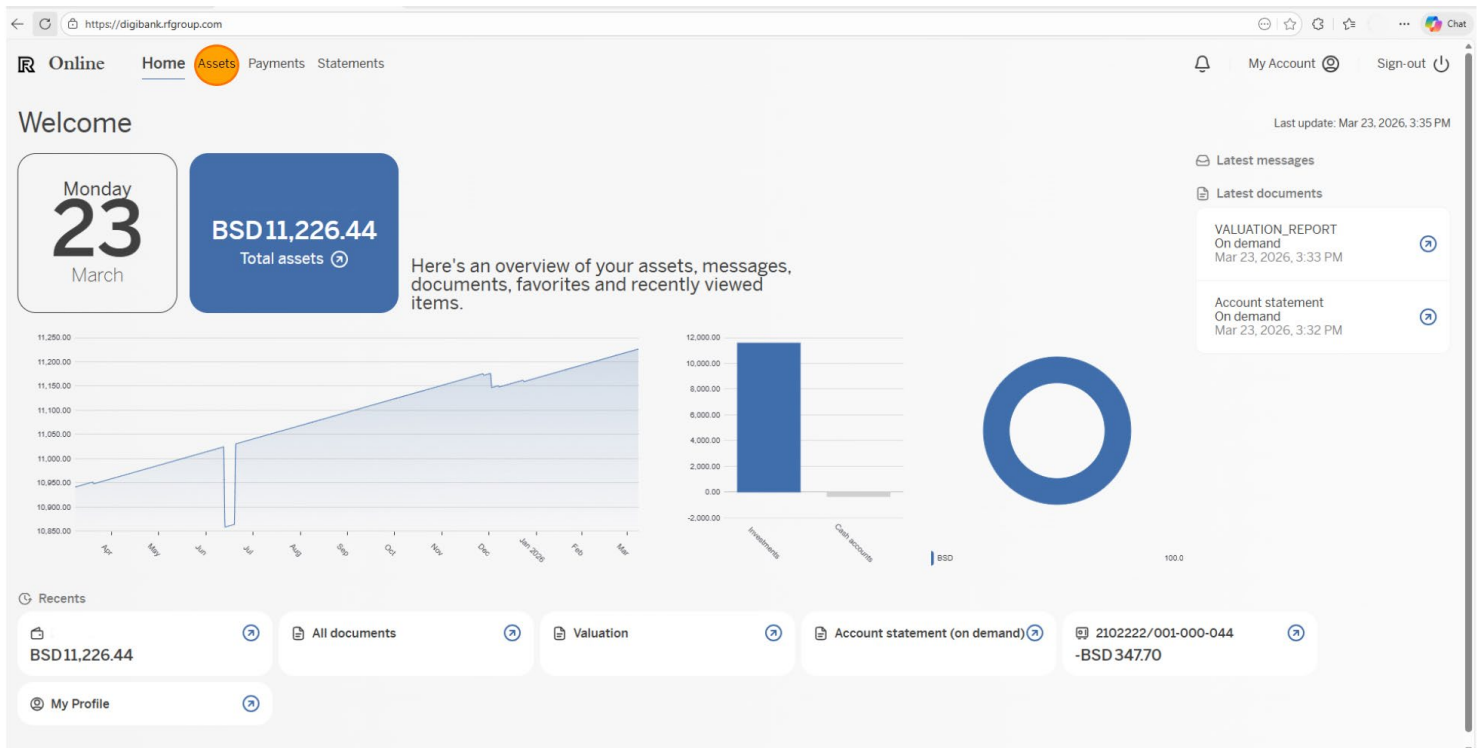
https://digibank.rfgroup.com

Chat

R Online Home Assets Payments Statements

My Account Sign-out

Welcome

Last update: Mar 23, 2026, 3:35 PM

Monday
23
March

BSD 11,226.44
Total assets

Here's an overview of your assets, messages, documents, favorites and recently viewed items.

Latest messages

Latest documents

VALUATION_REPORT
On demand
Mar 23, 2026, 3:33 PM

Account statement
On demand
Mar 23, 2026, 3:32 PM

11,250.00
11,200.00
11,150.00
11,100.00
11,050.00
11,000.00
10,950.00
10,900.00
10,850.00

Apr May Jun Jul Aug Sep Oct Nov Dec Jan 2026 Feb Mar

12,000.00
10,000.00
8,000.00
6,000.00
4,000.00
2,000.00
0.00
-2,000.00

Investments Cash accounts

BSD 100.0

Recents

BSD 11,226.44

All documents

Valuation

Account statement (on demand)

2102222/001-000-044
-BSD 347.70

My Profile